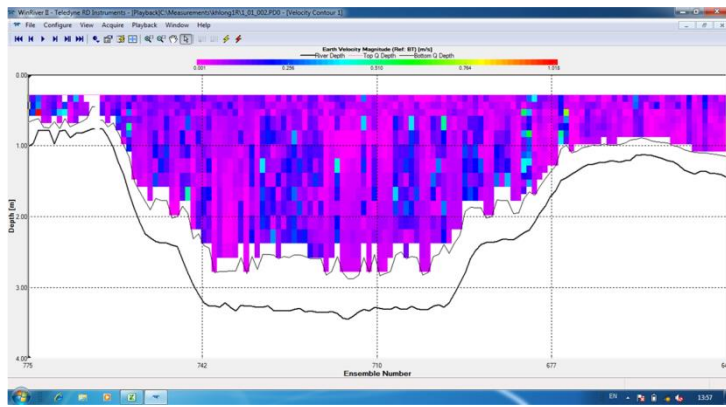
WinRiver II - Teledyne RD Instruments - [Playback\C:\Measurements\khlong18\1_01_002.PD0 - [Velocity Contour 1]

File Configure View Acquire Playback Window Help

Earth Velocity Magnitude (Ref: BT) [m/s]

0.001 0.256 0.510 0.764 1.018

River Depth Top Q Depth Bottom Q Depth

0.00

1.00

2.00

3.00

4.00

Depth [m]

775 742 710 677 64

Ensemble Number

EN 13:57